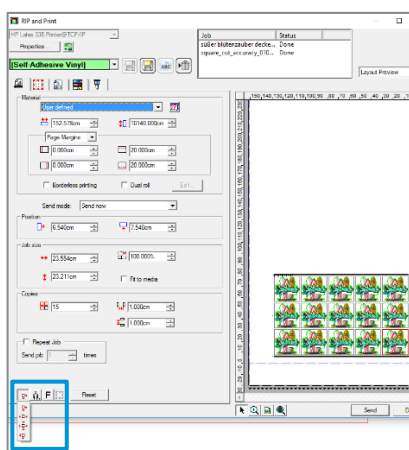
RIP and Print

HP Latex 330 Printer\$TCP/IP

Properties...

[Self Adhesive Vinyl]

| Job | Status |
|---|---|
| süßer blütenzauber decke... | Done |
| square_cut_accuracy_010... | Done |

Layout Preview

Material

User defined

152.578cm

10140.000cm

Page Margins

0.000cm

20.000cm

0.000cm

20.000cm

Borderless printing

Dual roll

Edit...

Send mode: Send now

Position

6.540cm

7.540cm

Job size

23.554cm

100.000%

23.211cm

Fit to media

Copies

15

1.000cm

1.000cm

Repeat Job

Send job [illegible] times

Reset

Send